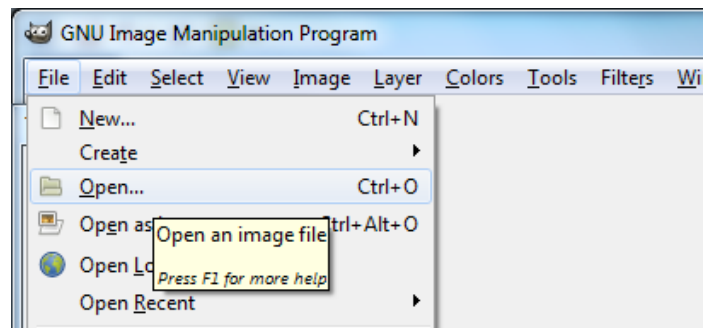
GNU Image Manipulation Program

File Edit Select View Image Layer Colors Tools Filters Wi

New... Ctrl+N
Create
Open... Ctrl+O
Open as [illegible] trl+Alt+O
Open Lo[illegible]
Open Recent

Open an image file
Press F1 for more help